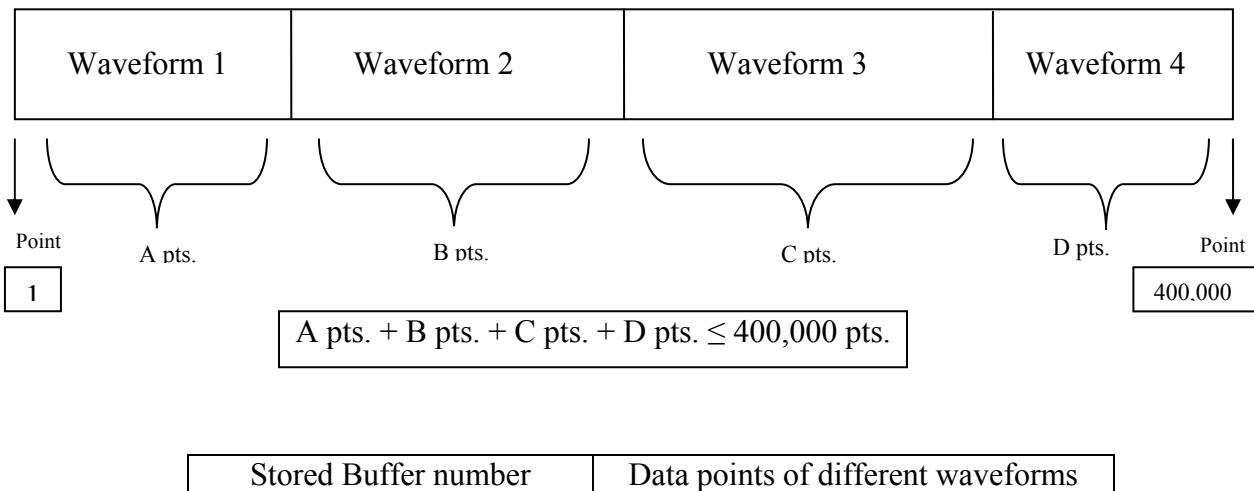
Waveform 1 | Waveform 2 | Waveform 3 | Waveform 4

Point

1

A pts.

B pts.

C pts.

D pts.

Point

400,000

A pts. + B pts. + C pts. + D pts. $\leq$ 400,000 pts.

| Stored Buffer number | Data points of different waveforms |
|---|---|